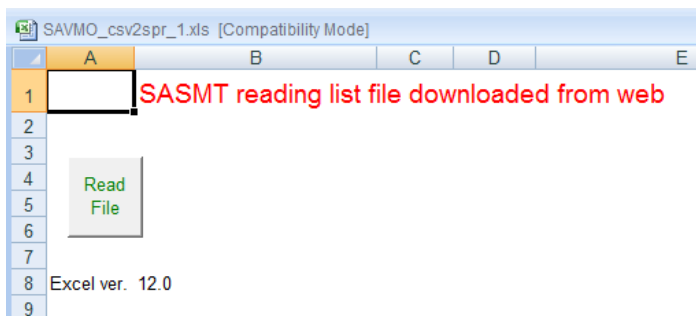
SAVMO_csv2spr_1.xls [Compatibility Mode]

| | A | B | C | D | E |
|---|---|---|---|---|---|
| 1 | | SASMT reading list file downloaded from web | | | |
| 2 | | | | | |
| 3 | | | | | |
| 4 | | | | | |
| 5 | | | | | |
| 6 | | | | | |
| 7 | | | | | |
| 8 | Excel ver. 12.0 | | | | |
| 9 | | | | | |

Read File